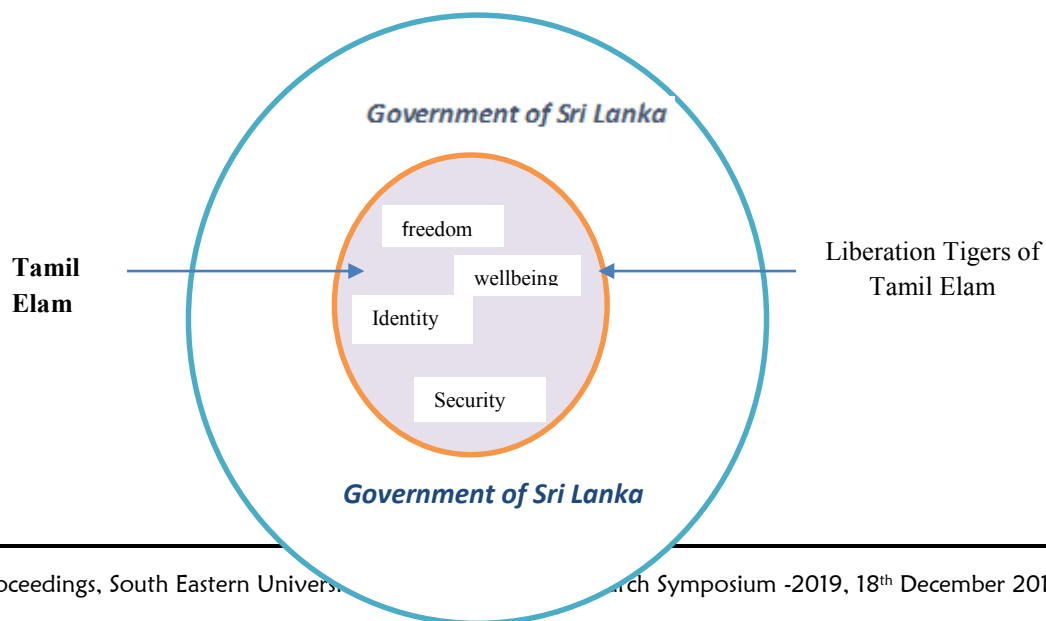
Government of Sri Lanka

Tamil Elam

freedom

wellbeing

Identity

Security

Liberation Tigers of Tamil Elam

Government of Sri Lanka

oceedings, South Eastern Univers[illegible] rch Symposium -2019, 18th December 201